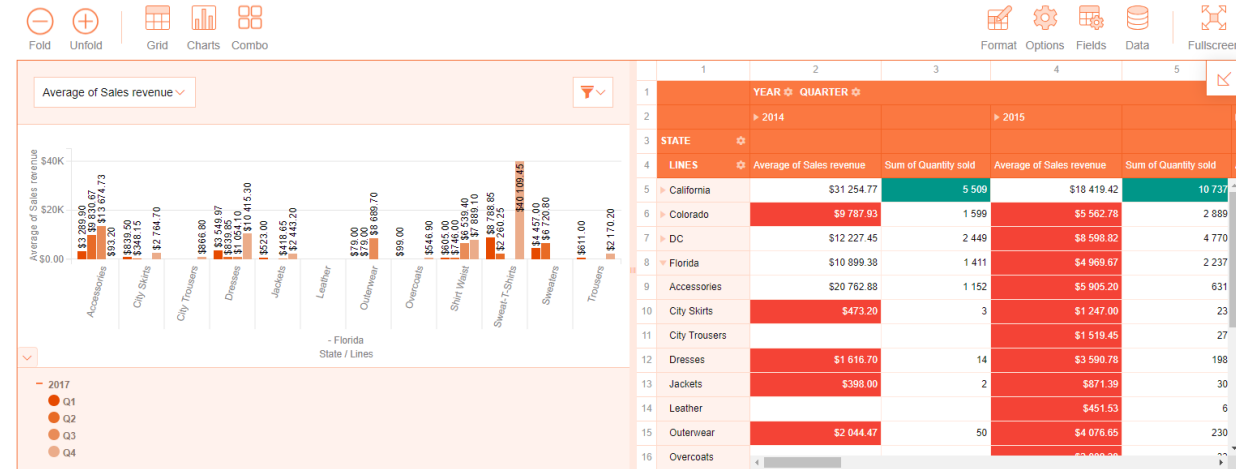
Fold Unfold Grid Charts Combo

Format Options Fields Data Fullscreen

Average of Sales revenue

$40K
$20K
$0.00
Average of Sales revenue

$3 289.90 $9 830.67 $13 674.73 $93.20 $839.90 $348.15 $2 764.70 $866.80 $3 549.97 $839.85 $1 054.10 $10 415.30 $523.00 $418.65 $2 443.20 $79.00 $79.00 $8 689.70 $99.00 $546.90 $605.00 $746.00 $6 539.40 $7 889.10 $8 788.85 $2 260.25 $40 109.45 $4 457.00 $6 720.80 $611.00 $2 170.20

Accessories City Skirts City Trousers Dresses Jackets Leather Outerwear Overcoats Shirt Waist Sweat-T-Shirts Sweaters Trousers

- Florida
State / Lines

− 2017
Q1
Q2
Q3
Q4

| | 1 | 2 | 3 | 4 | 5 |
|---|---|---|---|---|---|
| 1 | | YEAR QUARTER | | | |
| 2 | | ▸ 2014 | | ▸ 2015 | |
| 3 | STATE | | | | |
| 4 | LINES | Average of Sales revenue | Sum of Quantity sold | Average of Sales revenue | Sum of Quantity sold |
| 5 | ▸ California | $31 254.77 | 5 509 | $18 419.42 | 10 737 |
| 6 | ▸ Colorado | $9 787.93 | 1 599 | $5 562.78 | 2 889 |
| 7 | ▸ DC | $12 227.45 | 2 449 | $8 598.82 | 4 770 |
| 8 | ▾ Florida | $10 899.38 | 1 411 | $4 969.67 | 2 237 |
| 9 | Accessories | $20 762.88 | 1 152 | $5 905.20 | 631 |
| 10 | City Skirts | $473.20 | 3 | $1 247.00 | 23 |
| 11 | City Trousers | | | $1 519.45 | 27 |
| 12 | Dresses | $1 616.70 | 14 | $3 590.78 | 198 |
| 13 | Jackets | $398.00 | 2 | $871.39 | 30 |
| 14 | Leather | | | $451.53 | 6 |
| 15 | Outerwear | $2 044.47 | 50 | $4 076.65 | 230 |
| 16 | Overcoats | | | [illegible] | |